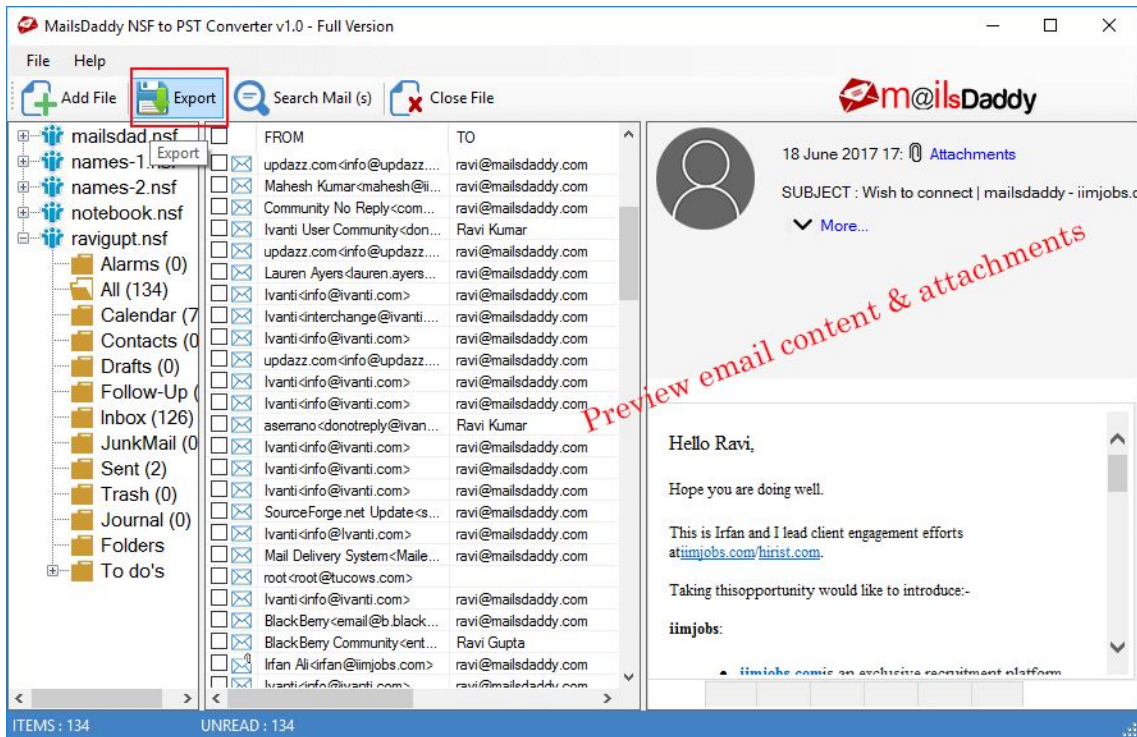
MailsDaddy NSF to PST Converter v1.0 - Full Version

File Help

Add File | Export | Search Mail (s) | Close File

m@ilsDaddy

mailsdad.nsf
Export
names-1.nsf
names-2.nsf
notebook.nsf
ravigupt.nsf
Alarms (0)
All (134)
Calendar (7
Contacts (0
Drafts (0)
Follow-Up (
Inbox (126)
JunkMail (0
Sent (2)
Trash (0)
Journal (0)
Folders
To do's

| FROM | TO |
|---|---|
| updazz.com<info@updazz... | ravi@mailsdaddy.com |
| Mahesh Kumar<mahesh@i... | ravi@mailsdaddy.com |
| Community No Reply<com... | ravi@mailsdaddy.com |
| Ivanti User Community<don... | Ravi Kumar |
| updazz.com<info@updazz... | ravi@mailsdaddy.com |
| Lauren Ayers<lauren.ayers... | ravi@mailsdaddy.com |
| Ivanti<info@ivanti.com> | ravi@mailsdaddy.com |
| Ivanti<interchange@ivanti.... | ravi@mailsdaddy.com |
| Ivanti<info@ivanti.com> | ravi@mailsdaddy.com |
| updazz.com<info@updazz... | ravi@mailsdaddy.com |
| Ivanti<info@ivanti.com> | ravi@mailsdaddy.com |
| Ivanti<info@ivanti.com> | ravi@mailsdaddy.com |
| aserrano<donotreply@ivan... | Ravi Kumar |
| Ivanti<info@ivanti.com> | ravi@mailsdaddy.com |
| Ivanti<info@ivanti.com> | ravi@mailsdaddy.com |
| Ivanti<info@ivanti.com> | ravi@mailsdaddy.com |
| SourceForge.net Update<s... | ravi@mailsdaddy.com |
| Ivanti<info@Ivanti.com> | ravi@mailsdaddy.com |
| Mail Delivery System<Maile... | ravi@mailsdaddy.com |
| root<root@tucows.com> | |
| Ivanti<info@ivanti.com> | ravi@mailsdaddy.com |
| BlackBerry<email@b.black... | ravi@mailsdaddy.com |
| BlackBerry Community<ent... | Ravi Gupta |
| Irfan Ali<irfan@iimjobs.com> | ravi@mailsdaddy.com |
| Ivanti<info@ivanti.com> | ravi@mailsdaddy.com |

18 June 2017 17: Attachments
SUBJECT : Wish to connect | mailsdaddy - iimjobs.c
More...

Preview email content & attachments

Hello Ravi,

Hope you are doing well.

This is Irfan and I lead client engagement efforts atiimjobs.com/hirist.com.

Taking thisopportunity would like to introduce:-

iimjobs:

• iimjobs.comis an exclusive recruitment platform

ITEMS : 134 UNREAD : 134